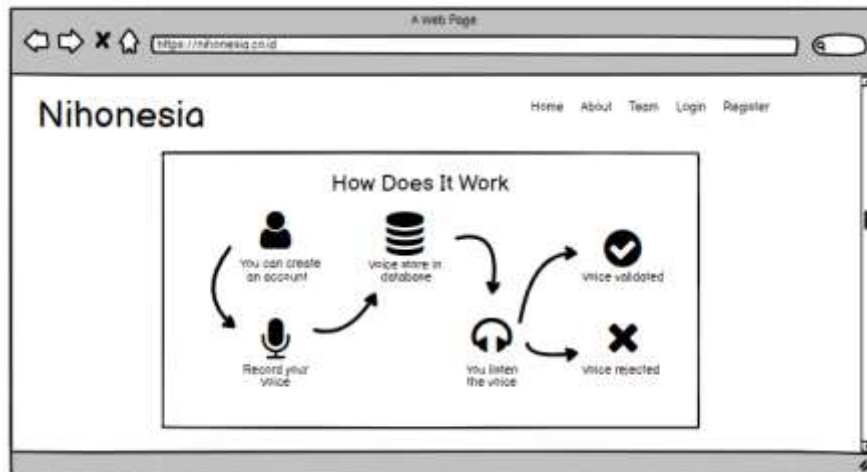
A Web Page

https://nihonesia.co.id

Nihonesia

Home About Team Login Register

How Does It Work

You can create an account

Voice store in database

Voice validated

Record your voice

You listen the voice

Voice rejected